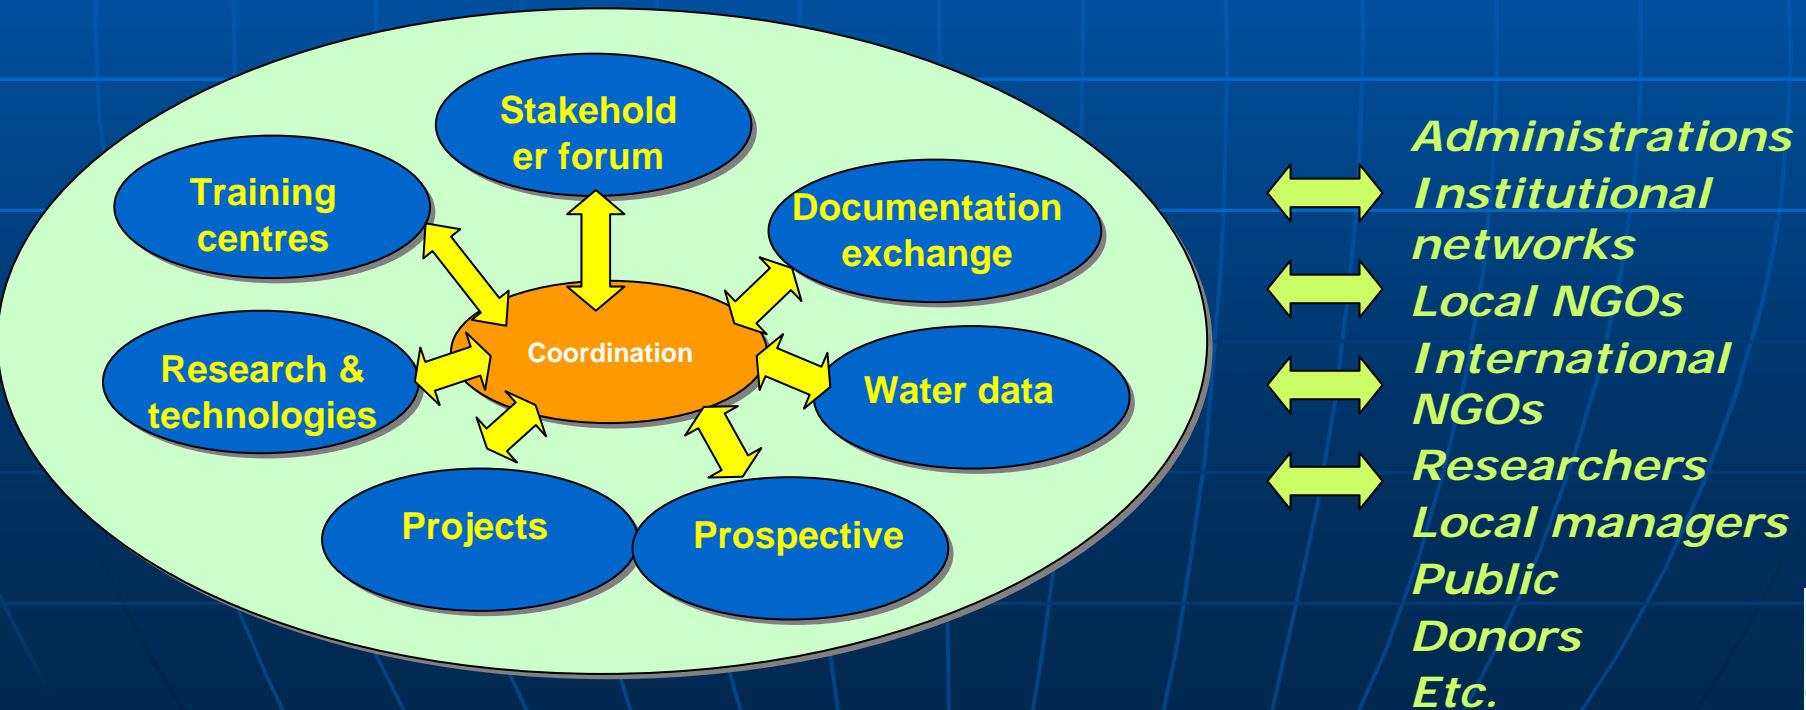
Stakeholder forum

Training centres

Documentation exchange

Coordination

Research & technologies

Water data

Projects

Prospective

Administrations
Institutional networks
Local NGOs
International NGOs
Researchers
Local managers
Public
Donors
Etc.